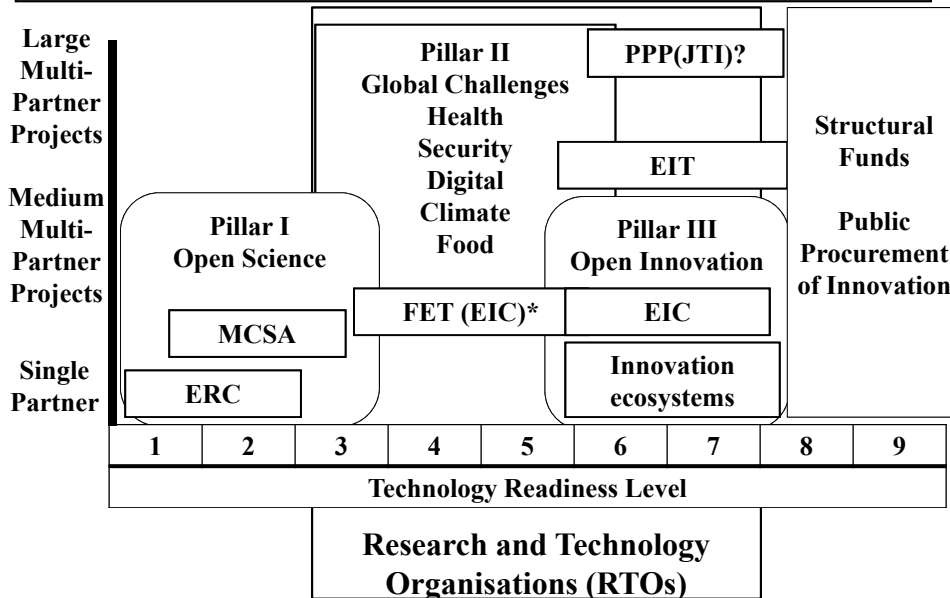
Large Multi-Partner Projects

Medium Multi-Partner Projects

Single Partner

Pillar II
Global Challenges
Health
Security
Digital
Climate
Food

PPP(JTI)?

Structural Funds

Public Procurement of Innovation

EIT

Pillar I
Open Science

Pillar III
Open Innovation

FET (EIC)*

EIC

MCSA

Innovation ecosystems

ERC

| 1 | 2 | 3 | 4 | 5 | 6 | 7 | 8 | 9 |
|---|---|---|---|---|---|---|---|---|

Technology Readiness Level

Research and Technology Organisations (RTOs)